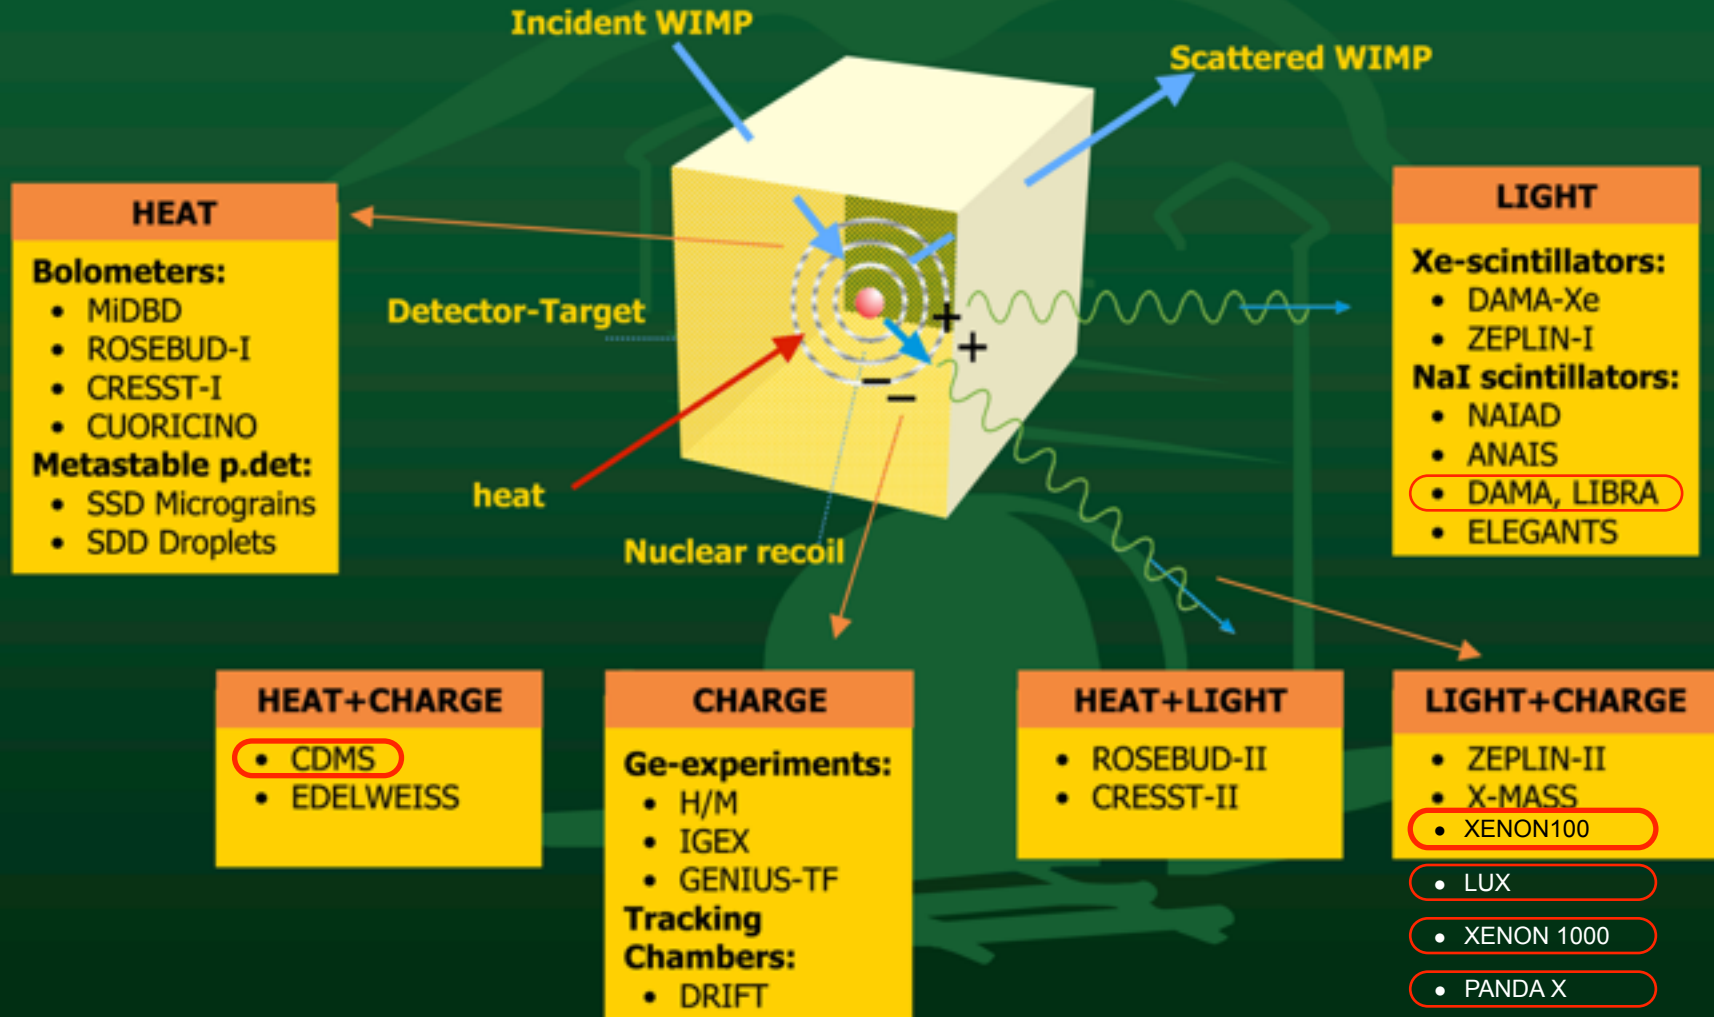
Incident WIMP

Scattered WIMP

HEAT

Bolometers:
• MiDBD
• ROSEBUD-I
• CRESST-I
• CUORICINO
Metastable p.det:
• SSD Micrograins
• SDD Droplets

Detector-Target

heat

Nuclear recoil

LIGHT

Xe-scintillators:
• DAMA-Xe
• ZEPLIN-I
NaI scintillators:
• NAIAD
• ANAIS
• DAMA, LIBRA
• ELEGANTS

HEAT+CHARGE

• CDMS
• EDELWEISS

CHARGE

Ge-experiments:
• H/M
• IGEX
• GENIUS-TF
Tracking Chambers:
• DRIFT

HEAT+LIGHT

• ROSEBUD-II
• CRESST-II

LIGHT+CHARGE

• ZEPLIN-II
• X-MASS
• XENON100
• LUX
• XENON 1000
• PANDA X